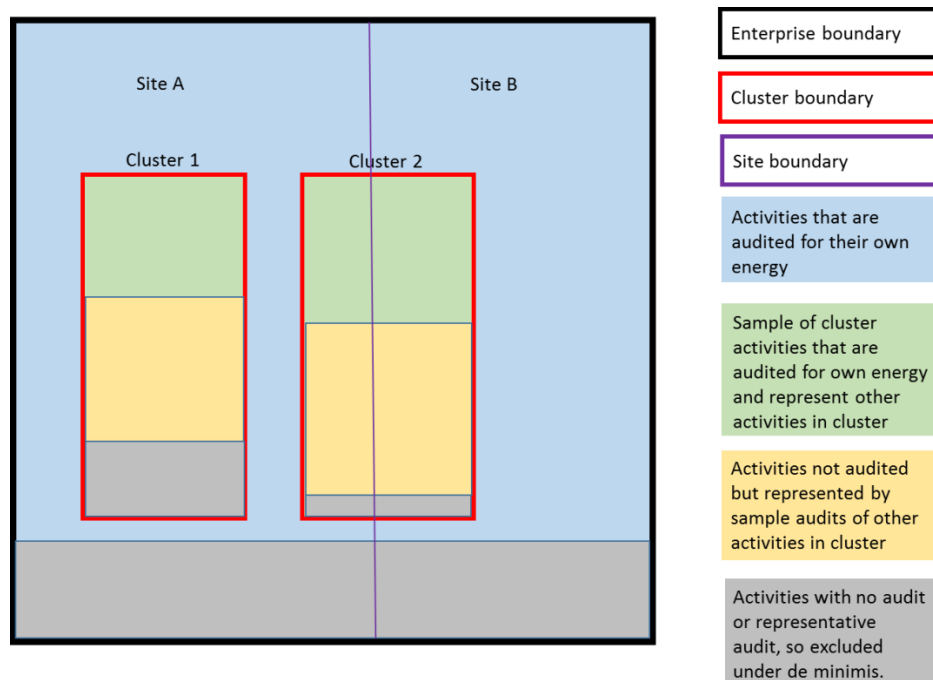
Site A

Site B

Cluster 1

Cluster 2

Enterprise boundary

Cluster boundary

Site boundary

Activities that are audited for their own energy

Sample of cluster activities that are audited for own energy and represent other activities in cluster

Activities not audited but represented by sample audits of other activities in cluster

Activities with no audit or representative audit, so excluded under de minimis.